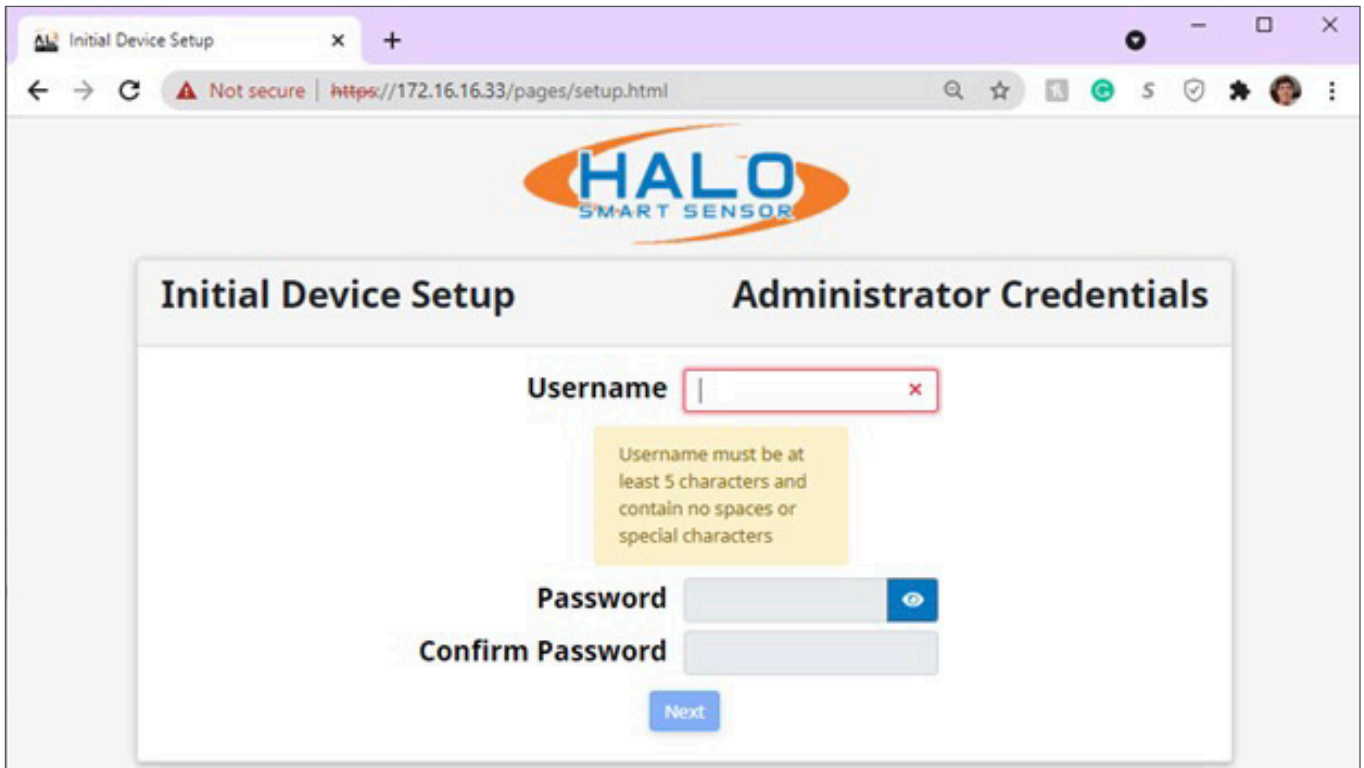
Initial Device Setup ×

Not secure | https://172.16.16.33/pages/setup.html

HALO
SMART SENSOR

Initial Device Setup

Administrator Credentials

Username ×

Username must be at least 5 characters and contain no spaces or special characters

Password

Confirm Password

Next